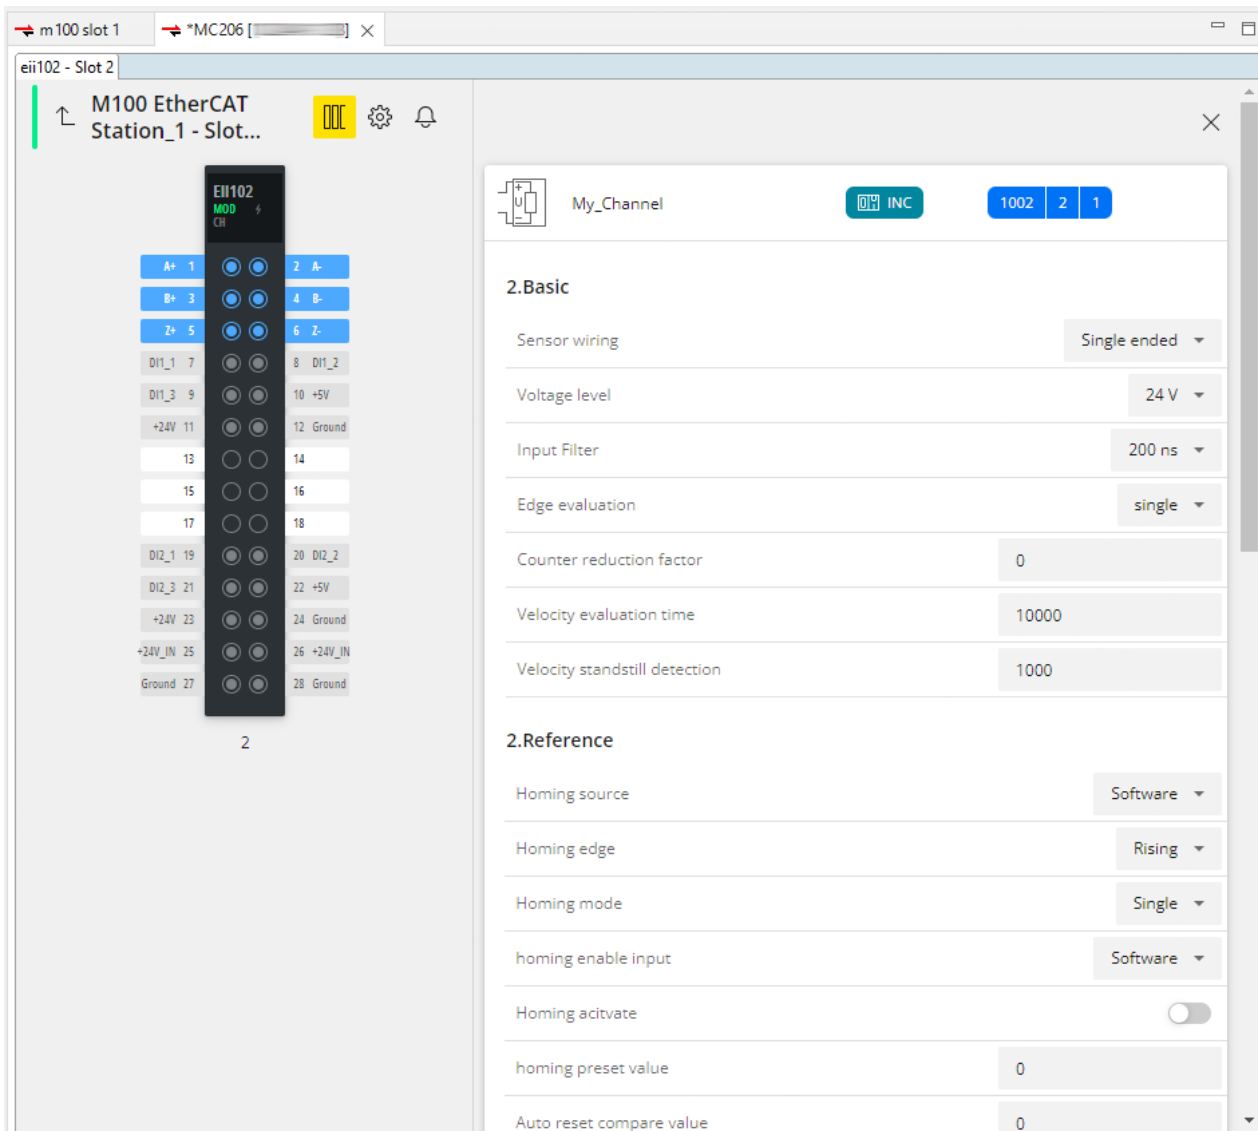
m100 slot 1 | *MC206 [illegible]

eii102 - Slot 2

M100 EtherCAT Station_1 - Slot...

EII102
MOD
CH

| A+ 1 | 2 A- |
|---|---|
| B+ 3 | 4 B- |
| Z+ 5 | 6 Z- |
| DI1_1 7 | 8 DI1_2 |
| DI1_3 9 | 10 +5V |
| +24V 11 | 12 Ground |
| 13 | 14 |
| 15 | 16 |
| 17 | 18 |
| DI2_1 19 | 20 DI2_2 |
| DI2_3 21 | 22 +5V |
| +24V 23 | 24 Ground |
| +24V_IN 25 | 26 +24V_IN |
| Ground 27 | 28 Ground |

2

My_Channel INC 1002 2 1

2.Basic

| Sensor wiring | Single ended |
|---|---|
| Voltage level | 24 V |
| Input Filter | 200 ns |
| Edge evaluation | single |
| Counter reduction factor | 0 |
| Velocity evaluation time | 10000 |
| Velocity standstill detection | 1000 |

2.Reference

| Homing source | Software |
|---|---|
| Homing edge | Rising |
| Homing mode | Single |
| homing enable input | Software |
| Homing acitvate | |
| homing preset value | 0 |
| Auto reset compare value | 0 |